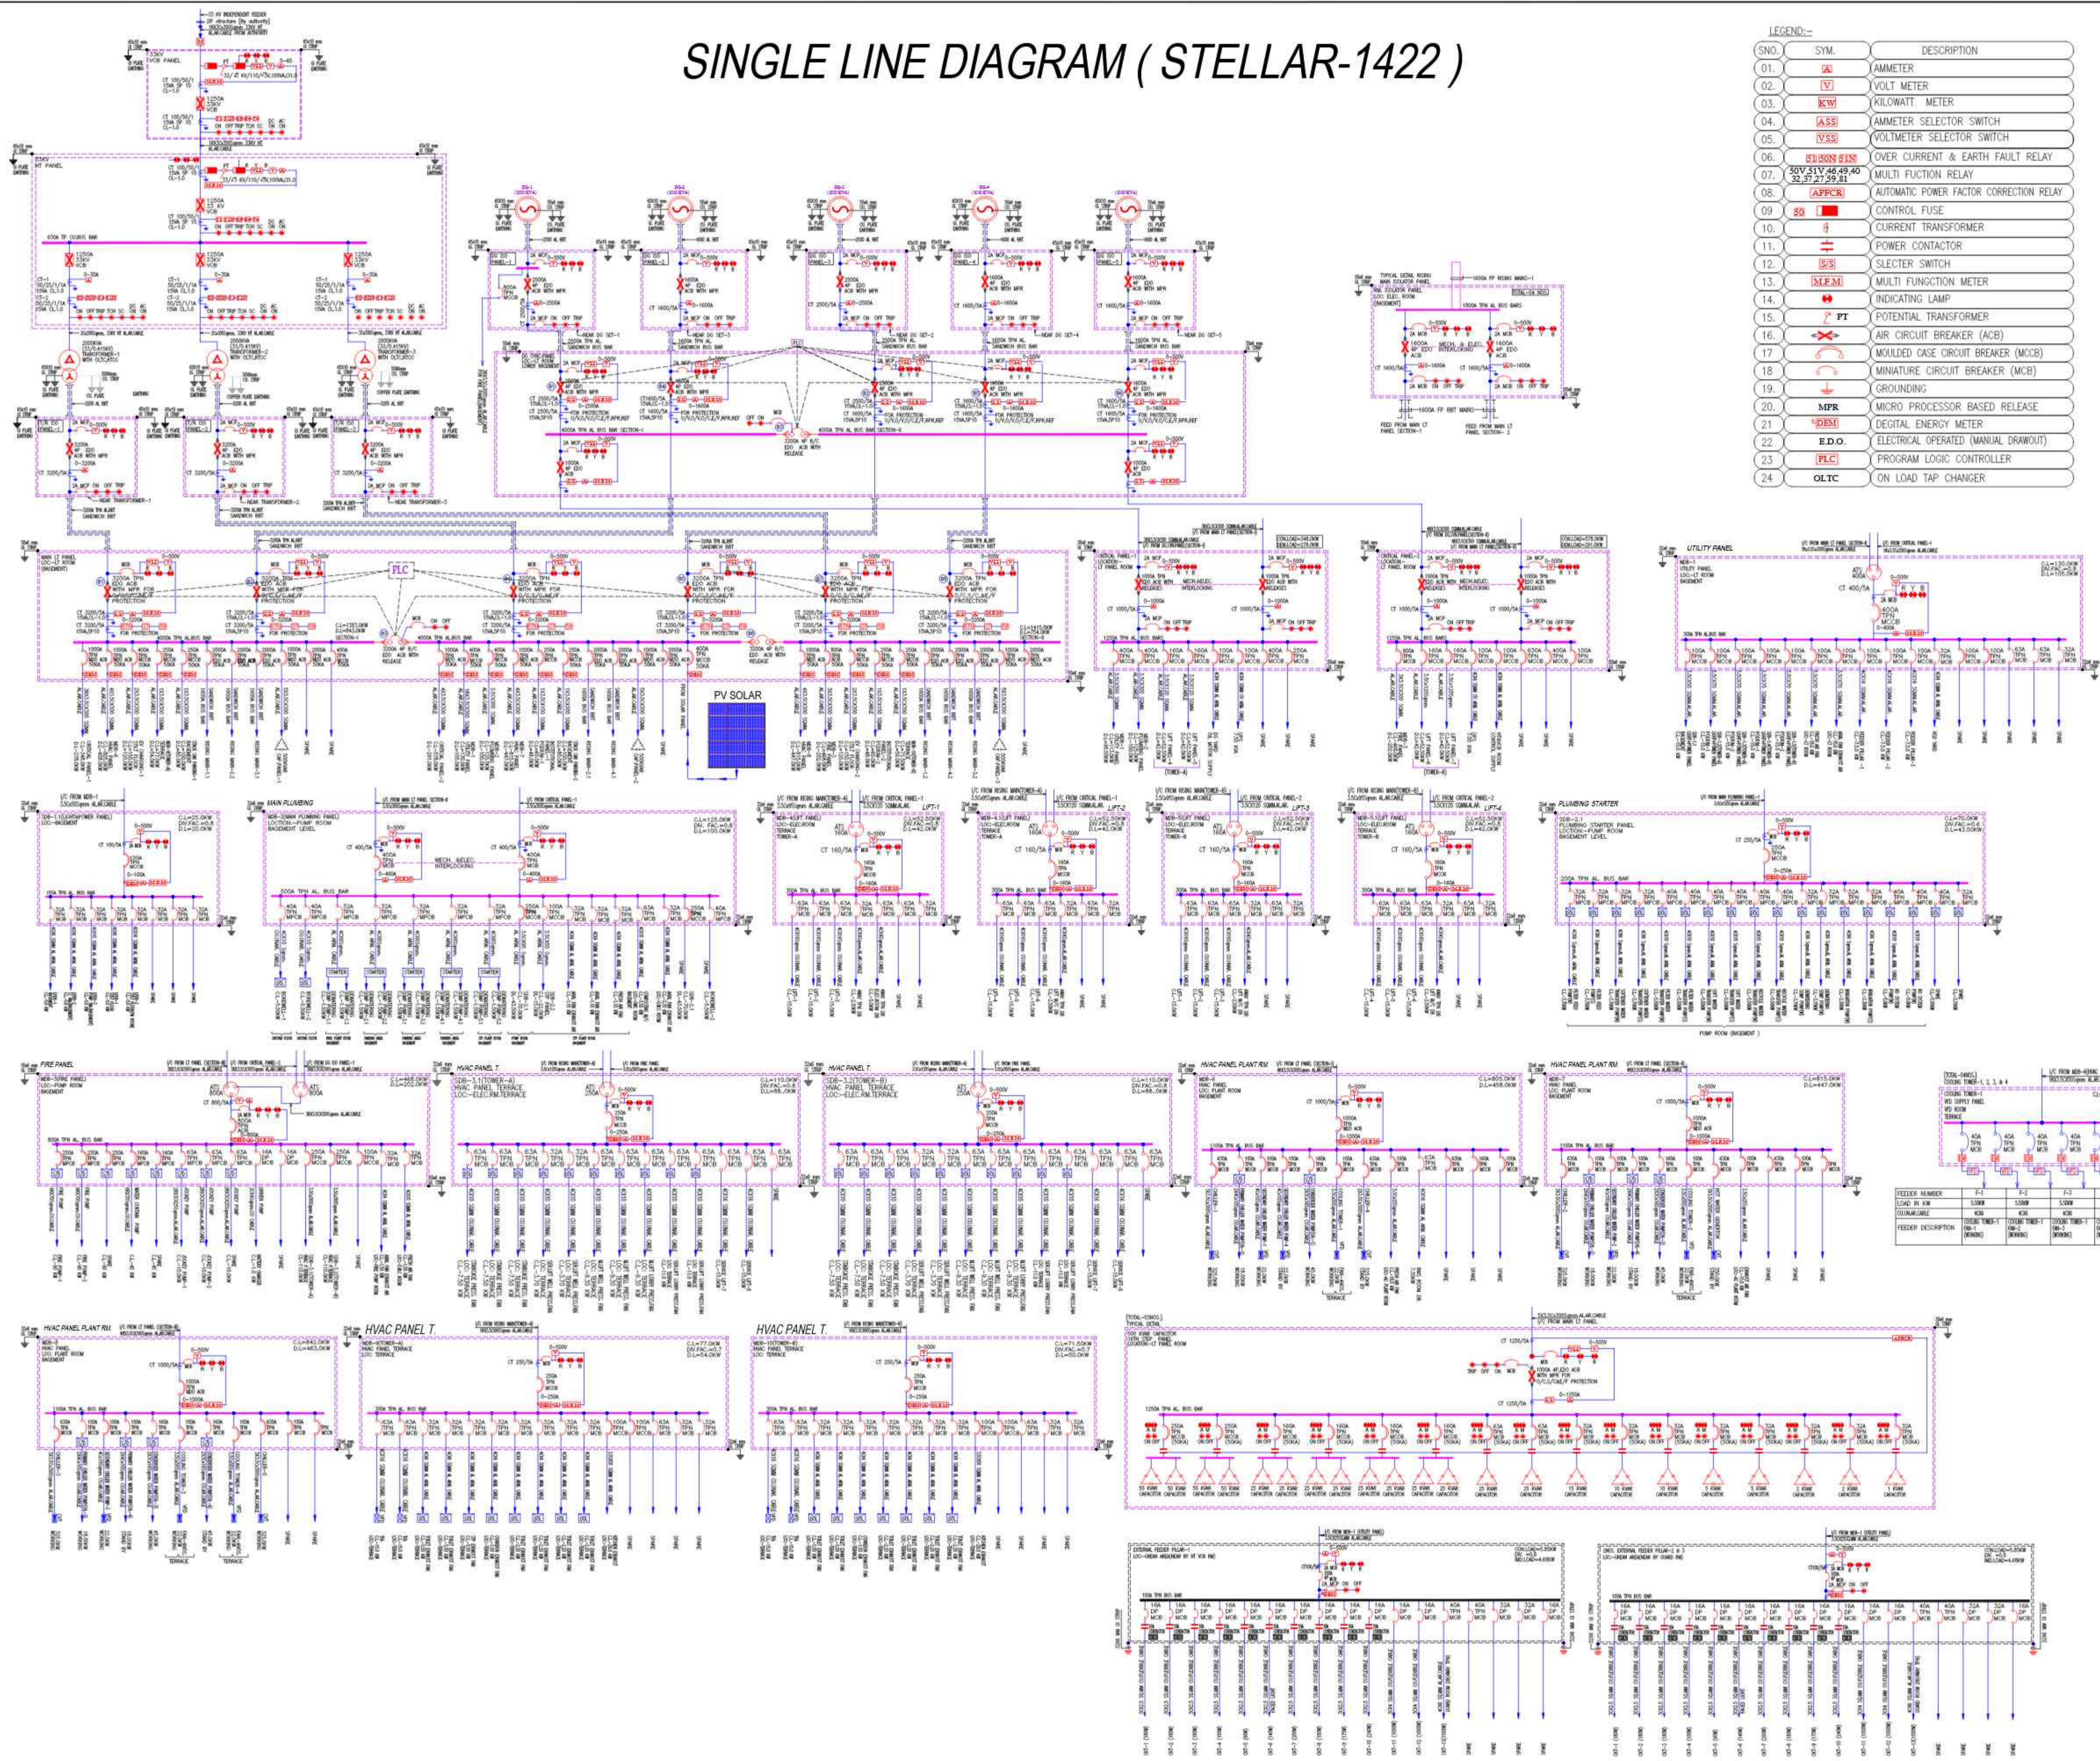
SINGLE LINE DIAGRAM ( STELLAR-1422 )

LEGEND:-

| SNO. | SYM. | DESCRIPTION |
|---|---|---|
| 01. | A | AMMETER |
| 02. | V | VOLT METER |
| 03. | KW | KILOWATT METER |
| 04. | ASS | AMMETER SELECTOR SWITCH |
| 05. | VSS | VOLTMETER SELECTOR SWITCH |
| 06. | 51 50N 51N | OVER CURRENT & EARTH FAULT RELAY |
| 07. | 50V,51V,46,49,40 32,37,27,59,81 | MULTI FUCTION RELAY |
| 08. | APFCR | AUTOMATIC POWER FACTOR CORRECTION RELAY |
| 09 | | CONTROL FUSE |
| 10. | | CURRENT TRANSFORMER |
| 11. | | POWER CONTACTOR |
| 12. | S/S | SELECTER SWITCH |
| 13. | M.F.M | MULTI FUNGCTION METER |
| 14. | | INDICATING LAMP |
| 15. | PT | POTENTIAL TRANSFORMER |
| 16. | | AIR CIRCUIT BREAKER (ACB) |
| 17 | | MOULDED CASE CIRCUIT BREAKER (MCCB) |
| 18 | | MINIATURE CIRCUIT BREAKER (MCB) |
| 19. | | GROUNDING |
| 20. | MPR | MICRO PROCESSOR BASED RELEASE |
| 21 | DEM | DEGITAL ENERGY METER |
| 22 | E.D.O. | ELECTRICAL OPERATED (MANUAL DRAWOUT) |
| 23 | PLC | PROGRAM LOGIC CONTROLLER |
| 24 | OLTC | ON LOAD TAP CHANGER |

PV SOLAR
PLC
MAIN PLUMBING
PLUMBING STARTER
FIRE PANEL
HVAC PANEL T.
HVAC PANEL PLANT RM.
UTILITY PANEL
LIFT-1
LIFT-2
LIFT-3
LIFT-4
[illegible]